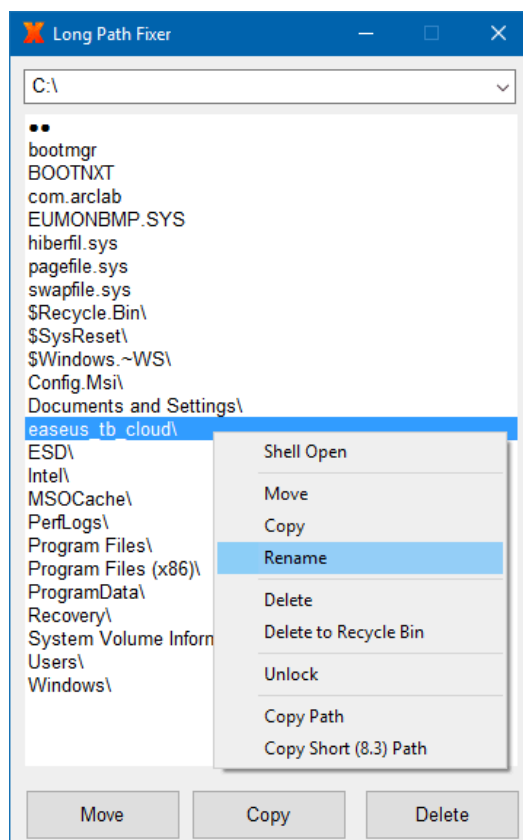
Long Path Fixer

C:\

..
bootmgr
BOOTNXT
com.arclab
EUMONBMP.SYS
hiberfil.sys
pagefile.sys
swapfile.sys
$Recycle.Bin\
$SysReset\
$Windows.~WS\
Config.Msi\
Documents and Settings\
easeus_tb_cloud\
ESD\
Intel\
MSOCache\
PerfLogs\
Program Files\
Program Files (x86)\
ProgramData\
Recovery\
System Volume Inform
Users\
Windows\

Shell Open
Move
Copy
Rename
Delete
Delete to Recycle Bin
Unlock
Copy Path
Copy Short (8.3) Path

Move
Copy
Delete